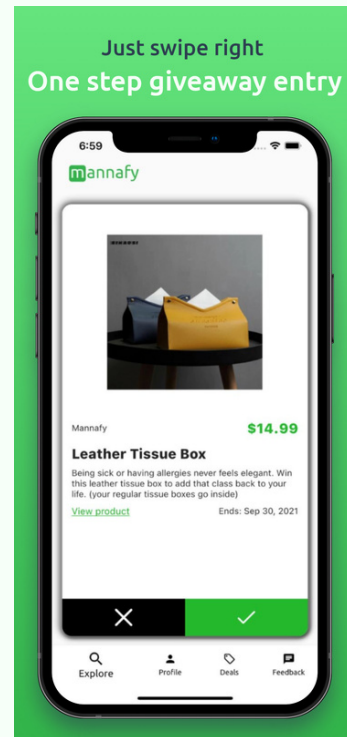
Just swipe right
One step giveaway entry

6:59

mannafy

Mannafy

$14.99

Leather Tissue Box

Being sick or having allergies never feels elegant. Win this leather tissue box to add that class back to your life. (your regular tissue boxes go inside)

View product

Ends: Sep 30, 2021

Explore

Profile

Deals

Feedback